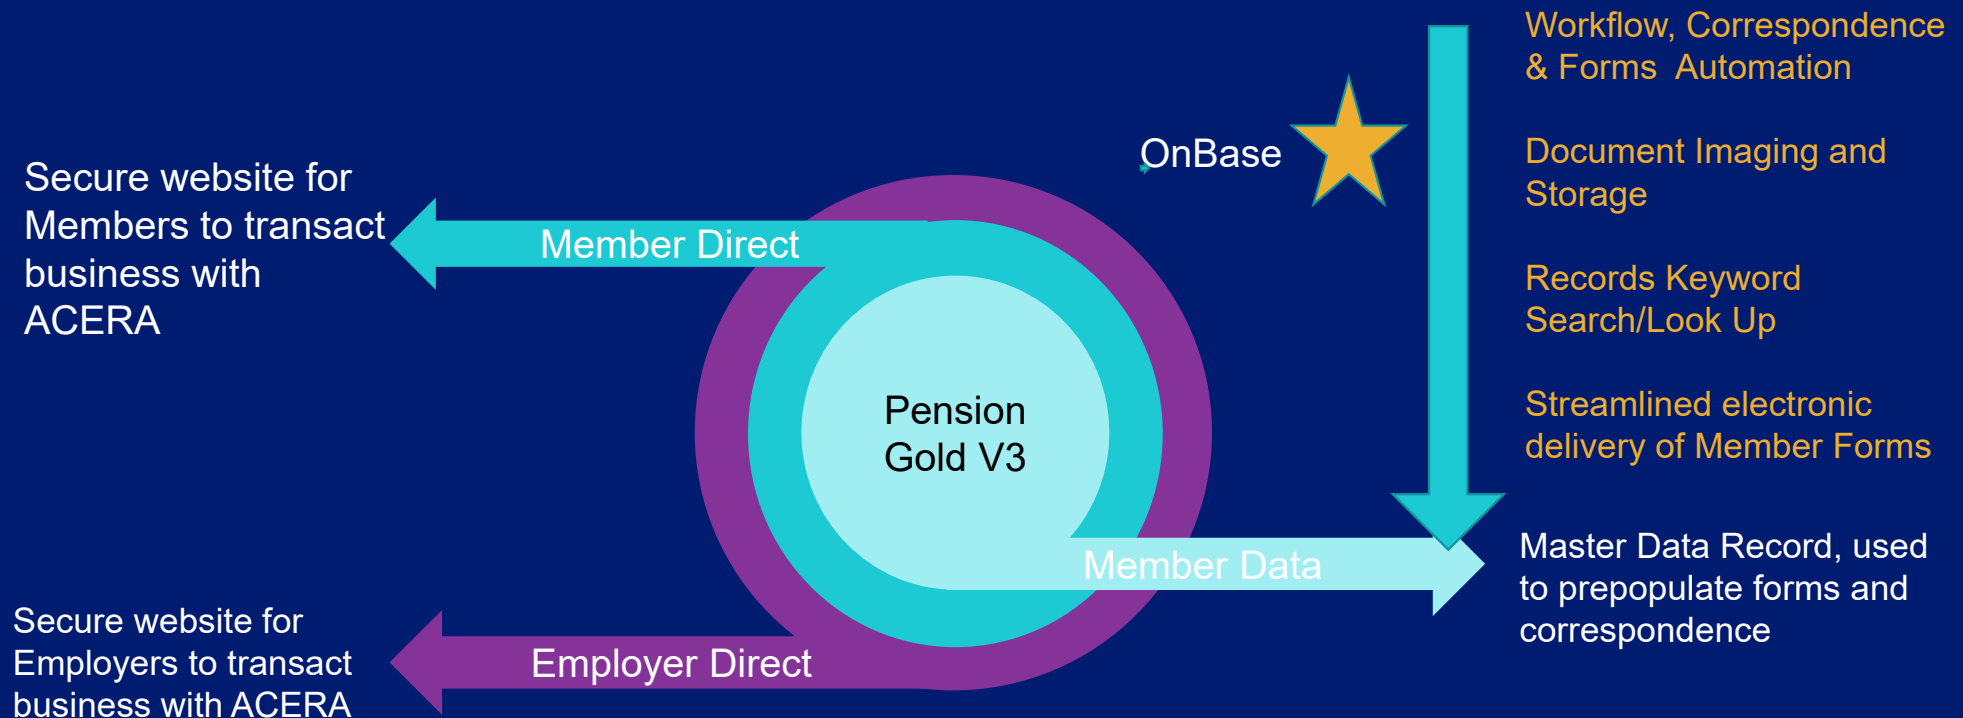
Workflow, Correspondence & Forms Automation

Document Imaging and Storage

Records Keyword Search/Look Up

Streamlined electronic delivery of Member Forms

OnBase

Secure website for Members to transact business with ACERA

Member Direct

Pension Gold V3

Member Data

Master Data Record, used to prepopulate forms and correspondence

Secure website for Employers to transact business with ACERA

Employer Direct